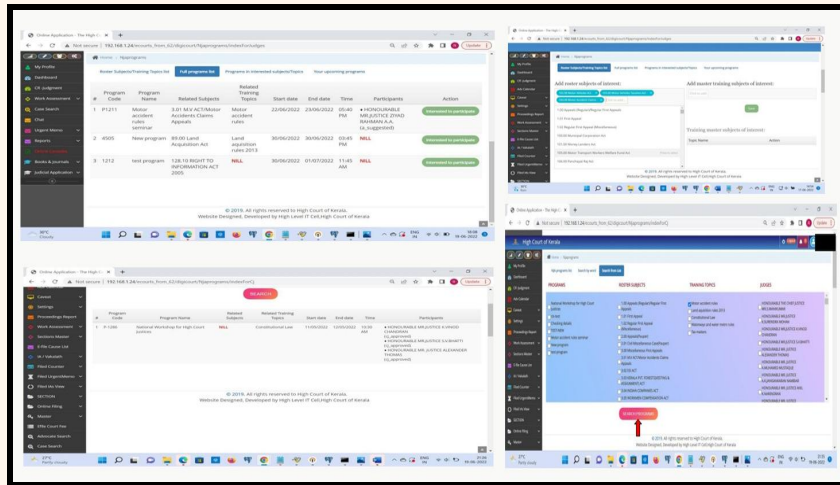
Online Application - The High C ×

Not secure | 192.168.1.24/ecourts_from_02/digicourt/Njapprograms/indexForJudges

Update

My Profile
Dashboard
CIS Judgment
Work Assessment
Case Search
Chat
Urgent Memo
Reports
Books & Journals
Judicial Application

Home › Njaprograms

Roster Subjects/Training Topics list | Full programs list | Programs in interested subjects/Topics | Your upcoming programs

| # | Program Code | Program Name | Related Subjects | Related Training Topics | Start date | End date | Time | Participants | Action |
|---|---|---|---|---|---|---|---|---|---|
| 1 | P1211 | Motor accident rules seminar | 3.01 M.V.ACT/Motor Accidents Claims Appeals | Motor accident rules | 22/06/2022 | 23/06/2022 | 05:40 PM | • HONOURABLE MR.JUSTICE ZIYAD RAHMAN A.A. (a_suggested) | Interested to participate |
| 2 | 4505 | New program | 89.00 Land Acquisition Act | Land aquisition rules 2013 | 30/06/2022 | 30/06/2022 | 03:45 PM | NILL | Interested to participate |
| 3 | 1212 | test program | 128.10 RIGHT TO INFORMATION ACT 2005 | NILL | 30/06/2022 | 01/07/2022 | 11:45 AM | NILL | Interested to participate |

© 2019. All rights reserved to High Court of Kerala.
Website Designed, Developed by High Level IT Cell,High Court of Kerala

30°C Cloudy

Online Application - The High C ×

Not secure | 192.168.1.24/ecourts_from_02/digicourt/Njapprograms/indexForJudges

Home › Njaprograms

Add roster subjects of interest:

Add master training subjects of interest:

Save

Training master subjects of interest:

| Topic Name | Action |
|---|---|

© 2019. All rights reserved to High Court of Kerala.
Website Designed, Developed by High Level IT Cell,High Court of Kerala

Online Application - The High C ×

Not secure | 192.168.1.24/ecourts_from_02/digicourt/Njapprograms/indexForJudges

High Court of Kerala

PROGRAMS | ROSTER SUBJECTS | TRAINING TOPICS | JUDGES

SEARCH PROGRAMS

© 2019. All rights reserved to High Court of Kerala.
Website Designed, Developed by High Level IT Cell,High Court of Kerala

Online Application - The High C ×

Not secure | 192.168.1.24/ecourts_from_02/digicourt/Njapprograms/indexForJ

SEARCH

Contact
Settings
Proceedings Report
Work Assessment
Sections Master
E-File Cause List
IA / Vakalath
Filed Counter
Print Urgent Memo
Filed As View
SECTION
Online Filing
Master
Efile Court Fee
Advocate Search
Case Search

| # | Program Code | Program Name | Related Subjects | Related Training Topics | Start date | End date | Time | Participants |
|---|---|---|---|---|---|---|---|---|
| 1 | P-1286 | National Workshop for High Court Justices | NILL | Constitutional Law | 11/05/2022 | 12/05/2022 | 10:30 AM | • HONOURABLE MR.JUSTICE A.VINOD CHANDRAN EG.(MAYANK) • HONOURABLE MR.JUSTICE S.V.BHATTI EG.(MAYANK) • HONOURABLE MR.JUSTICE ALEXANDER THOMAS EG.(MAYANK) |

© 2019. All rights reserved to High Court of Kerala.
Website Designed, Developed by High Level IT Cell,High Court of Kerala

27°C Partly cloudy